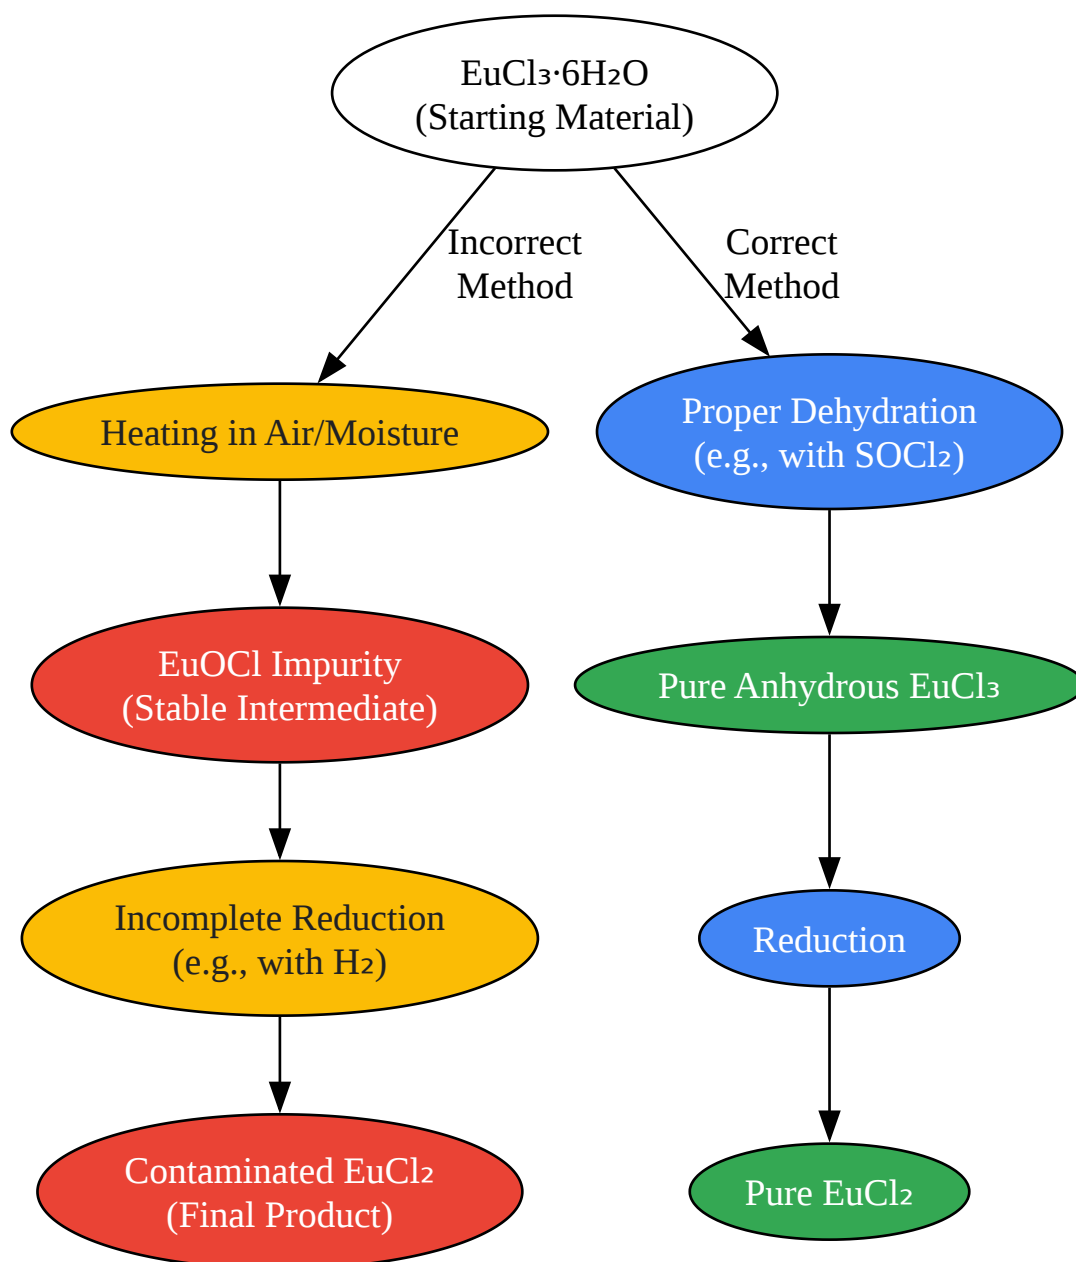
$EuCl_3 \cdot 6H_2O$
(Starting Material)

Incorrect Method

Correct Method

Heating in Air/Moisture

Proper Dehydration (e.g., with $SOCl_2$)

EuOCl Impurity (Stable Intermediate)

Pure Anhydrous $EuCl_3$

Incomplete Reduction (e.g., with $H_2$)

Reduction

Contaminated $EuCl_2$ (Final Product)

Pure $EuCl_2$